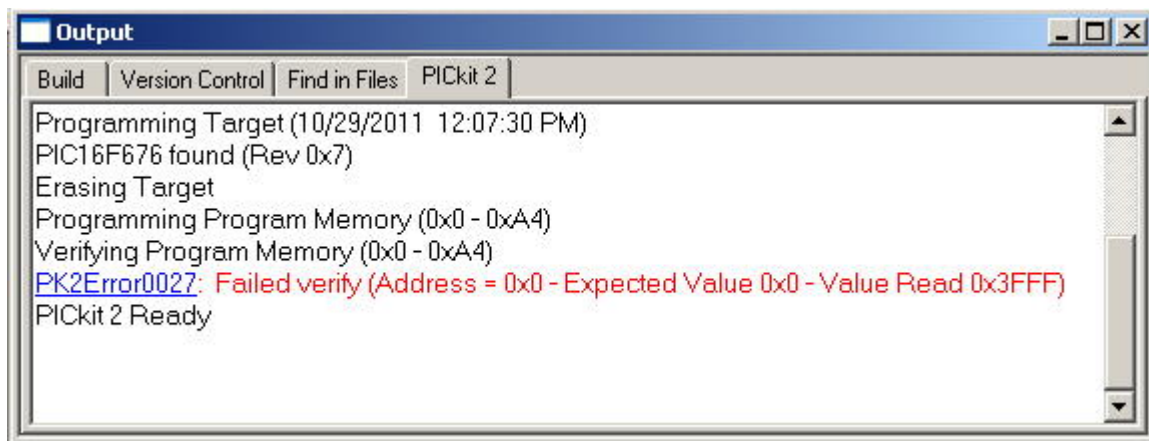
Output

Build | Version Control | Find in Files | PICkit 2

Programming Target (10/29/2011 12:07:30 PM)
PIC16F676 found (Rev 0x7)
Erasing Target
Programming Program Memory (0x0 - 0xA4)
Verifying Program Memory (0x0 - 0xA4)
PK2Error0027: Failed verify (Address = 0x0 - Expected Value 0x0 - Value Read 0x3FFF)
PICkit 2 Ready